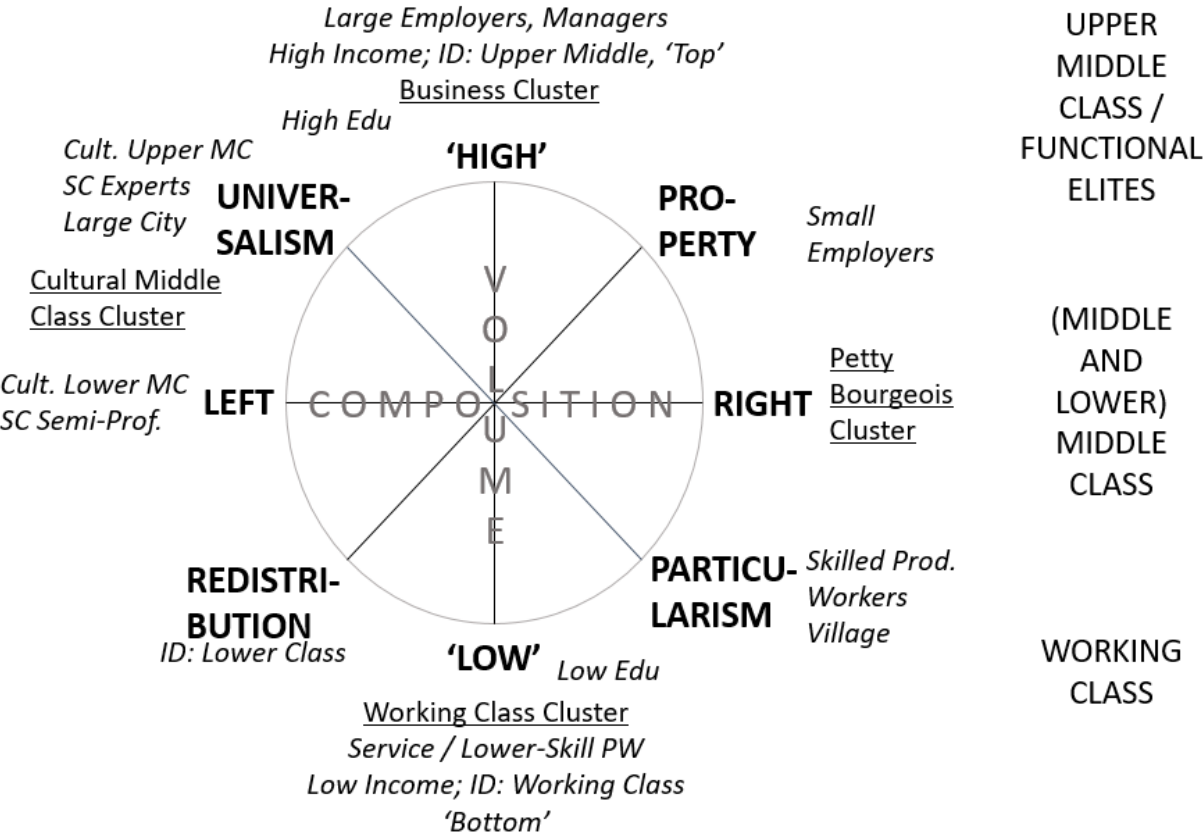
Large Employers, Managers
High Income; ID: Upper Middle, 'Top'
Business Cluster

High Edu

UPPER MIDDLE CLASS / FUNCTIONAL ELITES

Cult. Upper MC
SC Experts
Large City

'HIGH'

UNIVERSALISM

PROPERTY

Small Employers

Cultural Middle Class Cluster

V
O
L
U
M
E

(MIDDLE AND LOWER) MIDDLE CLASS

Cult. Lower MC
SC Semi-Prof.

LEFT

COMPOSITION

RIGHT

Petty Bourgeois Cluster

REDISTRIBUTION

PARTICULARISM

Skilled Prod. Workers
Village

ID: Lower Class

'LOW'

Low Edu

WORKING CLASS

Working Class Cluster
Service / Lower-Skill PW
Low Income; ID: Working Class
'Bottom'